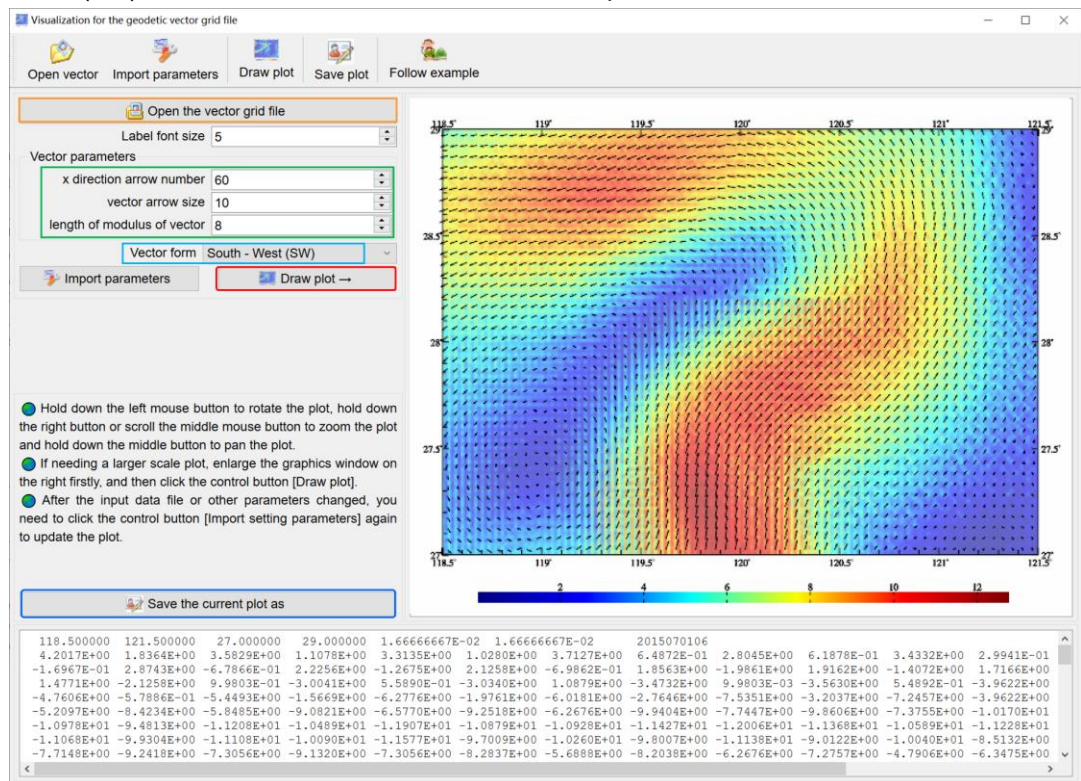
Visualization for the geodetic vector grid file

Open vector Import parameters Draw plot Save plot Follow example

Open the vector grid file
Label font size 5
Vector parameters
x direction arrow number 60
vector arrow size 10
length of modulus of vector 8
Vector form South - West (SW)
Import parameters
Draw plot →

Hold down the left mouse button to rotate the plot, hold down the right button or scroll the middle mouse button to zoom the plot and hold down the middle button to pan the plot.
If needing a larger scale plot, enlarge the graphics window on the right firstly, and then click the control button [Draw plot].
After the input data file or other parameters changed, you need to click the control button [Import setting parameters] again to update the plot.

Save the current plot as

118.5° 119° 119.5° 120° 120.5° 121° 121.5°
29° 28.5° 28° 27.5° 27°
2 4 6 8 10 12

118.500000 121.500000 27.000000 29.000000 1.66666667E-02 1.66666667E-02 2015070106
4.2017E+00 1.8364E+00 3.5829E+00 1.1078E+00 3.3135E+00 1.0280E+00 3.7127E+00 6.4872E-01 2.8045E+00 6.1878E-01 3.4332E+00 2.9941E-01
-1.6967E-01 2.8743E+00 -6.7866E-01 2.2256E+00 -1.2675E+00 2.1258E+00 -6.9862E-01 1.8563E+00 -1.9861E+00 1.9162E+00 -1.4072E+00 1.7166E+00
1.4771E+00 -2.1258E+00 9.9803E-01 -3.0041E+00 5.5890E-01 -3.0340E+00 1.0879E+00 -3.4732E+00 9.9803E-03 -3.5630E+00 5.4892E-01 -3.9622E+00
-4.7606E+00 -5.7886E-01 -5.4493E+00 -1.5669E+00 -6.2776E+00 -1.9761E+00 -6.0181E+00 -2.7646E+00 -7.5351E+00 -3.2037E+00 -7.2457E+00 -3.9622E+00
-5.2097E+00 -8.4234E+00 -5.8485E+00 -9.0821E+00 -6.5770E+00 -9.2518E+00 -6.2676E+00 -9.9404E+00 -7.7447E+00 -9.8606E+00 -7.3755E+00 -1.0170E+01
-1.0978E+01 -9.4813E+00 -1.1208E+01 -1.0489E+01 -1.1907E+01 -1.0879E+01 -1.0928E+01 -1.1427E+01 -1.2006E+01 -1.1368E+01 -1.0589E+01 -1.1228E+01
-1.1068E+01 -9.9304E+00 -1.1108E+01 -1.0090E+01 -1.1577E+01 -9.7009E+00 -1.0260E+01 -9.8007E+00 -1.1138E+01 -9.0122E+00 -1.0040E+01 -8.5132E+00
-7.7148E+00 -9.2418E+00 -7.3056E+00 -9.1320E+00 -7.3056E+00 -8.2837E+00 -5.6888E+00 -8.2038E+00 -6.2676E+00 -7.2757E+00 -4.7906E+00 -6.3475E+00